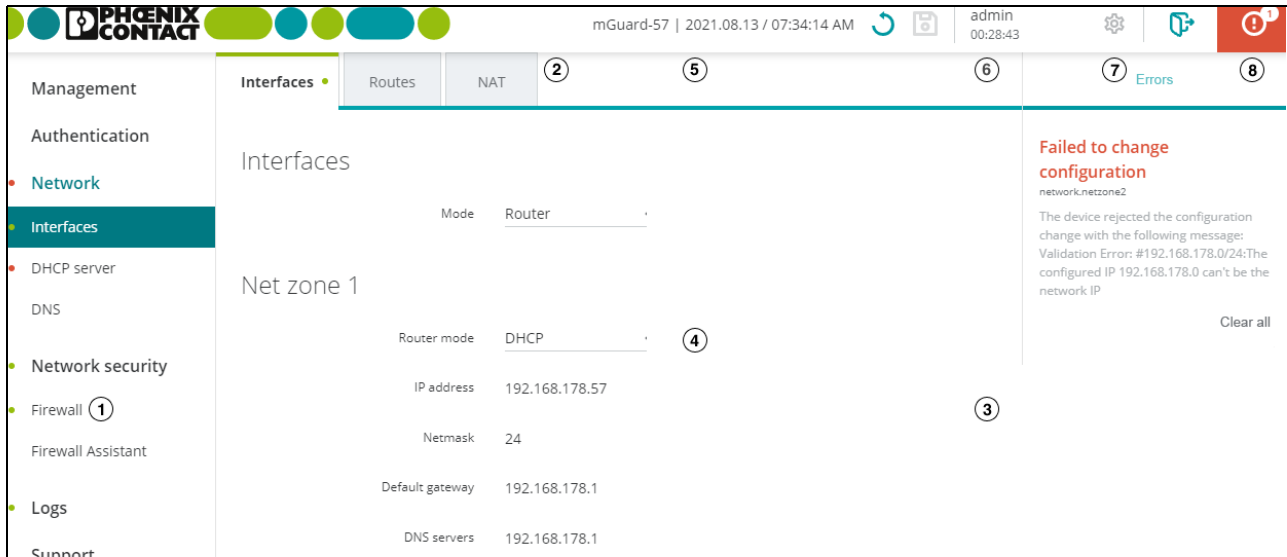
PHOENIX CONTACT

mGuard-57 | 2021.08.13 / 07:34:14 AM

admin
00:28:43

1

Management

Authentication

Network

Interfaces

DHCP server

DNS

Network security

Firewall 1

Firewall Assistant

Logs

Support

Interfaces

Routes

NAT

2

5

6

7 Errors

8

Interfaces

Mode Router

Net zone 1

Router mode DHCP

4

IP address 192.168.178.57

3

Netmask 24

Default gateway 192.168.178.1

DNS servers 192.168.178.1

Failed to change configuration

network.netzone2

The device rejected the configuration change with the following message: Validation Error: #192.168.178.0/24:The configured IP 192.168.178.0 can't be the network IP

Clear all